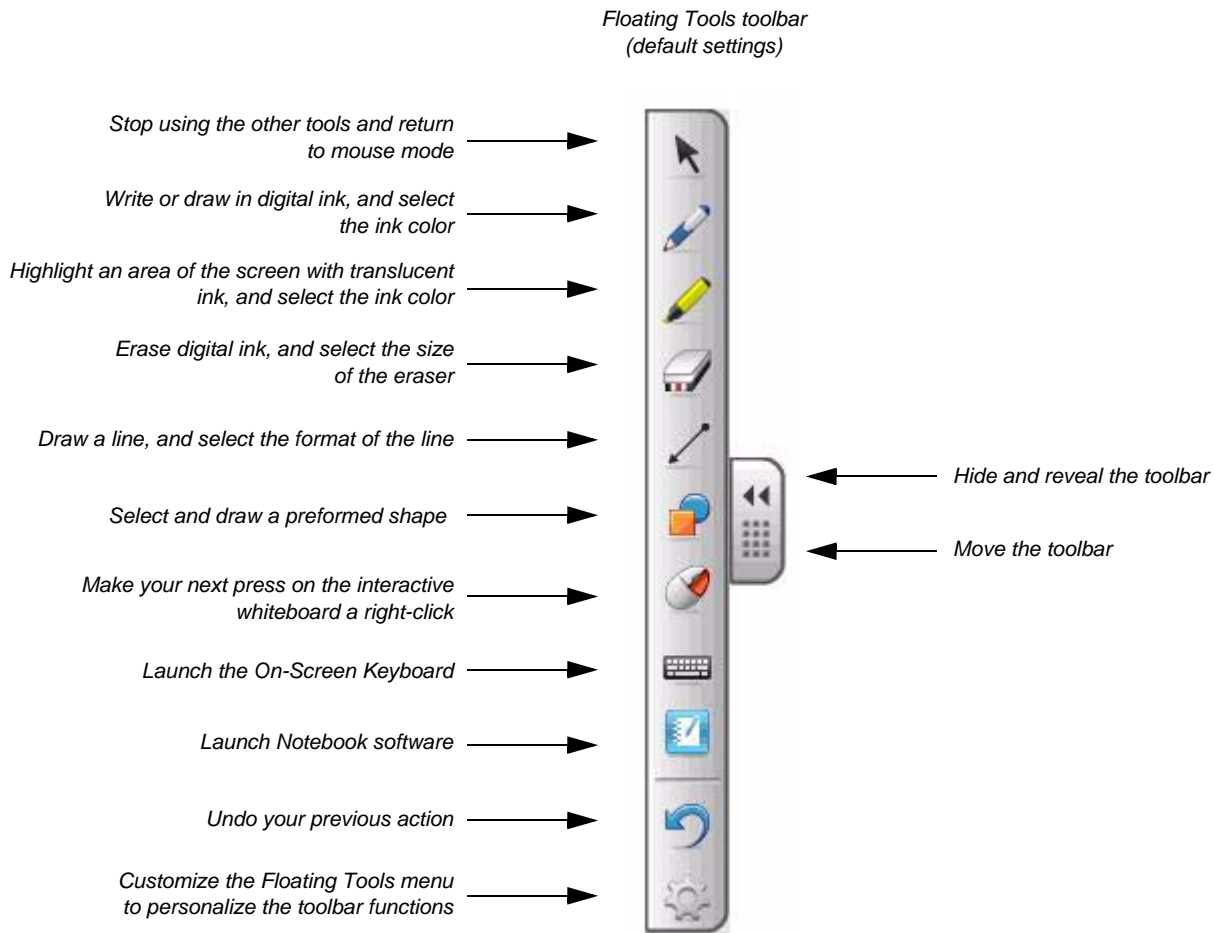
Floating Tools toolbar (default settings)

Stop using the other tools and return to mouse mode

Write or draw in digital ink, and select the ink color

Highlight an area of the screen with translucent ink, and select the ink color

Erase digital ink, and select the size of the eraser

Draw a line, and select the format of the line

Hide and reveal the toolbar

Select and draw a preformed shape

Move the toolbar

Make your next press on the interactive whiteboard a right-click

Launch the On-Screen Keyboard

Launch Notebook software

Undo your previous action

Customize the Floating Tools menu to personalize the toolbar functions